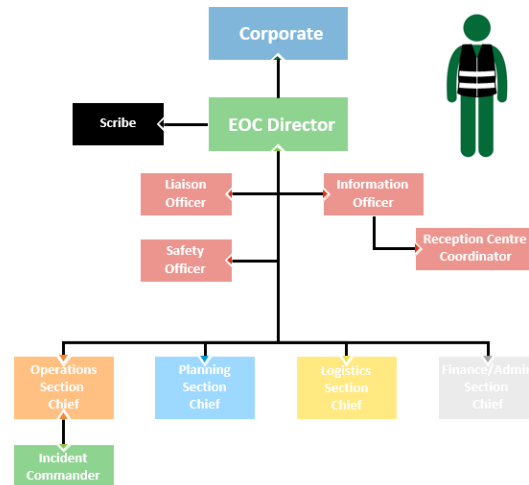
Corporate

Scribe

EOC Director

Liaison Officer

Information Officer

Safety Officer

Reception Centre Coordinator

Operations Section Chief

Planning Section Chief

Logistics Section Chief

Finance/Admin Section Chief

Incident Commander